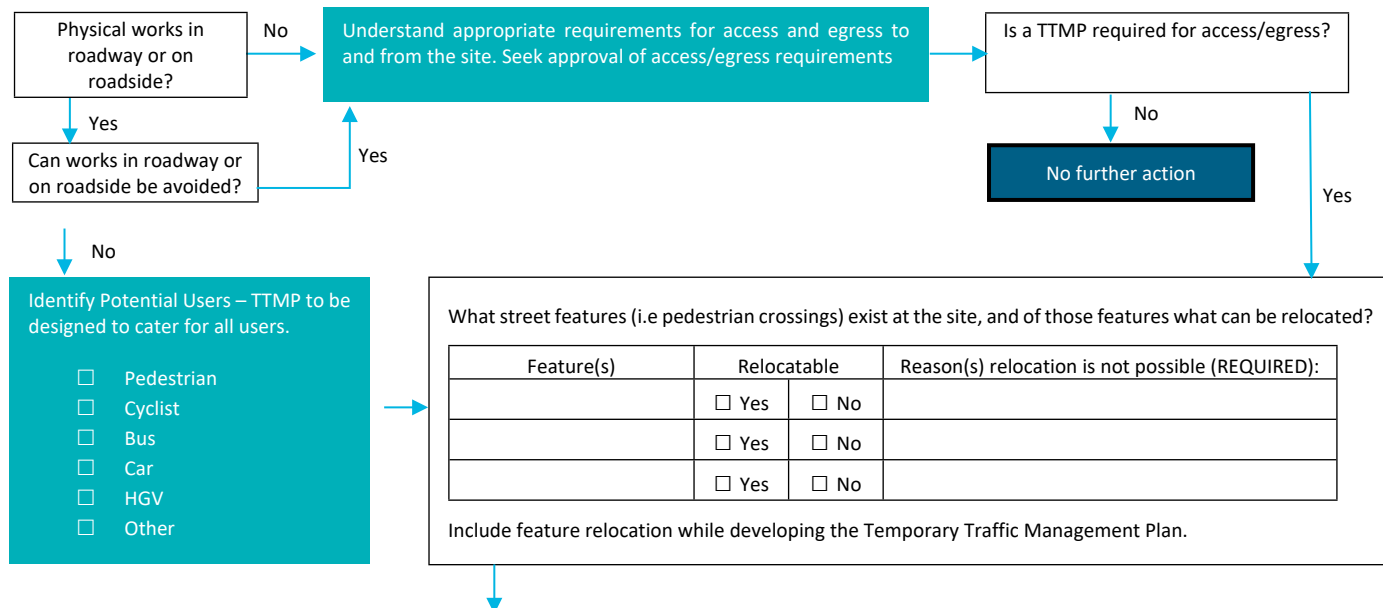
Physical works in roadway or on roadside?

No

Understand appropriate requirements for access and egress to and from the site. Seek approval of access/egress requirements

Is a TTMP required for access/egress?

Yes

Can works in roadway or on roadside be avoided?

Yes

No

No further action

Yes

No

Identify Potential Users – TTMP to be designed to cater for all users.

☐ Pedestrian
☐ Cyclist
☐ Bus
☐ Car
☐ HGV
☐ Other

What street features (i.e pedestrian crossings) exist at the site, and of those features what can be relocated?

| Feature(s) | Relocatable | | Reason(s) relocation is not possible (REQUIRED): |
|---|---|---|---|
| | ☐ Yes | ☐ No | |
| | ☐ Yes | ☐ No | |
| | ☐ Yes | ☐ No | |

Include feature relocation while developing the Temporary Traffic Management Plan.